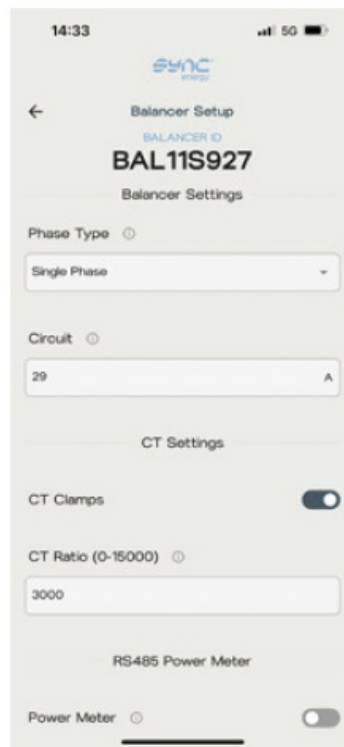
14:33

5G

SYNC
energy

←

Balancer Setup

BALANCER ID

BAL11S927

Balancer Settings

Phase Type ⓘ

Single Phase

Circuit ⓘ

29

A

CT Settings

CT Clamps

CT Ratio (0-15000) ⓘ

3000

RS485 Power Meter

Power Meter ⓘ